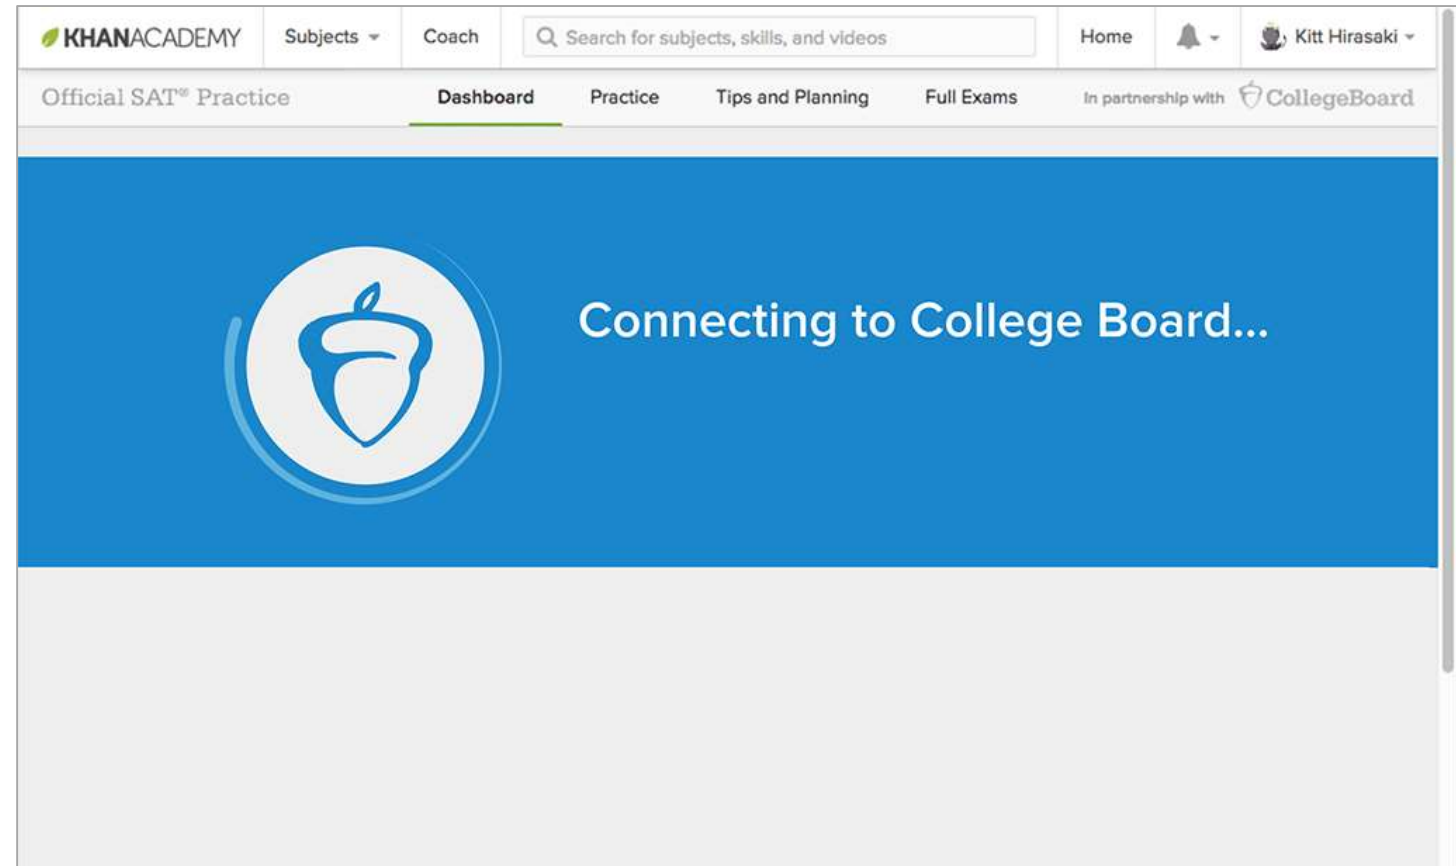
KHANACADEMY Subjects Coach Search for subjects, skills, and videos Home Kitt Hirasaki

Official SAT® Practice Dashboard Practice Tips and Planning Full Exams In partnership with CollegeBoard

Connecting to College Board...